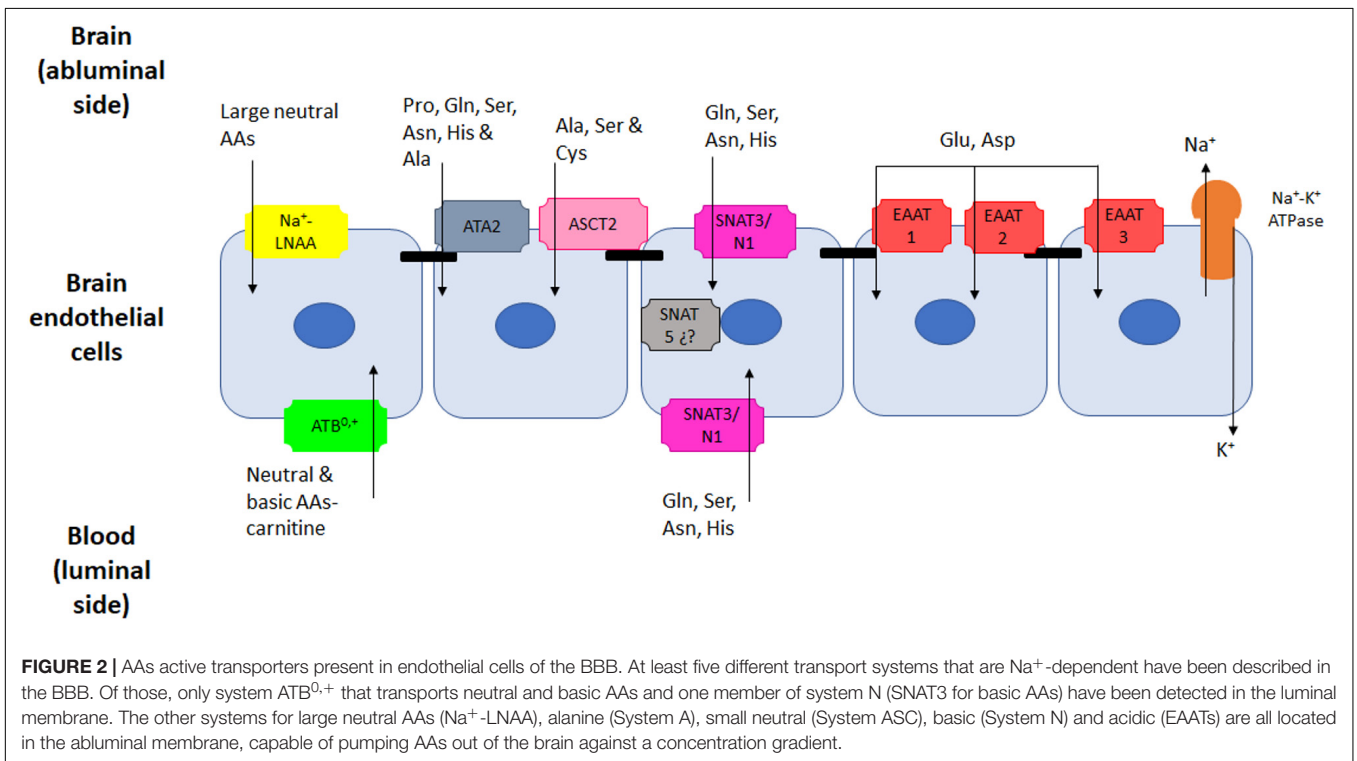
Brain (abluminal side)

Large neutral AAs

Pro, Gln, Ser, Asn, His & Ala

Ala, Ser & Cys

Gln, Ser, Asn, His

Glu, Asp

$Na^+$

$Na^+$-$K^+$ ATPase

$Na^+$-LNAA

ATA2

ASCT2

SNAT3/ N1

EAAT 1

EAAT 2

EAAT 3

Brain endothelial cells

SNAT 5 ¿?

$ATB^{0,+}$

SNAT3/ N1

$K^+$

Neutral & basic AAs-carnitine

Gln, Ser, Asn, His

Blood (luminal side)

**FIGURE 2 |** AAs active transporters present in endothelial cells of the BBB. At least five different transport systems that are $Na^+$-dependent have been described in the BBB. Of those, only system $ATB^{0,+}$ that transports neutral and basic AAs and one member of system N (SNAT3 for basic AAs) have been detected in the luminal membrane. The other systems for large neutral AAs ($Na^+$-LNAA), alanine (System A), small neutral (System ASC), basic (System N) and acidic (EAATs) are all located in the abluminal membrane, capable of pumping AAs out of the brain against a concentration gradient.